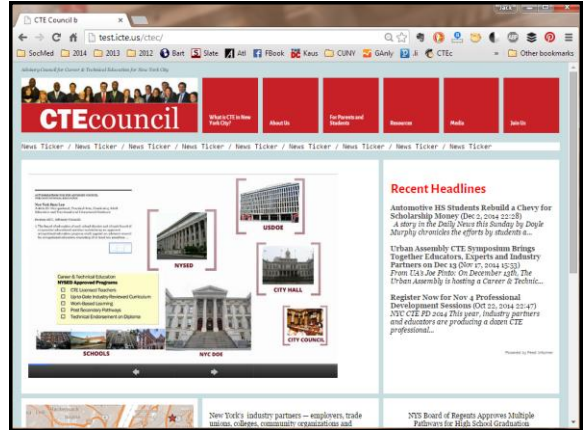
CTE Council b ×

test.icte.us/ctec/

SocMed 2014 2013 2012 Bart Slate Atl FBook Kaus CUNY GAnly Ji CTEc » Other bookmarks

Advisory Council for Career & Technical Education for New York City

CTEcouncil

What is CTE in New York City?

About Us

For Parents and Students

Resources

Media

Join Us

News Ticker / News Ticker / News Ticker / News Ticker / News Ticker / News Ticker / News Ticker / News Ticker / News Ticker / News Ticker / News Ticker

USDOE

NYSED

CITY HALL

Career & Technical Education
NYSED Approved Programs
CTE Licensed Teachers
Up-to-Date Industry-Reviewed Curriculum
Work-Based Learning
Post Secondary Pathways
Technical Endorsement on Diploma

CITY COUNCIL

SCHOOLS

NYC DOE

Recent Headlines

Automotive HS Students Rebuild a Chevy for Scholarship Money (Dec 2, 2014 22:28)
A story in the Daily News this Sunday by Doyle Murphy chronicles the efforts by students a...

Urban Assembly CTE Symposium Brings Together Educators, Experts and Industry Partners on Dec 13 (Nov 17, 2014 15:53)
From UA's Joe Pinto: On December 13th, The Urban Assembly is hosting a Career & Technic...

Register Now for Nov. 4 Professional Development Sessions (Oct 22, 2014 22:47)
NYC CTE PD 2014 This year, industry partners and educators are producing a dozen CTE professional...

Powered by Feed Informer

New York's industry partners — employers, trade unions, college community organizations and

NYS Board of Regents Approves Multiple Pathways for High School Graduation